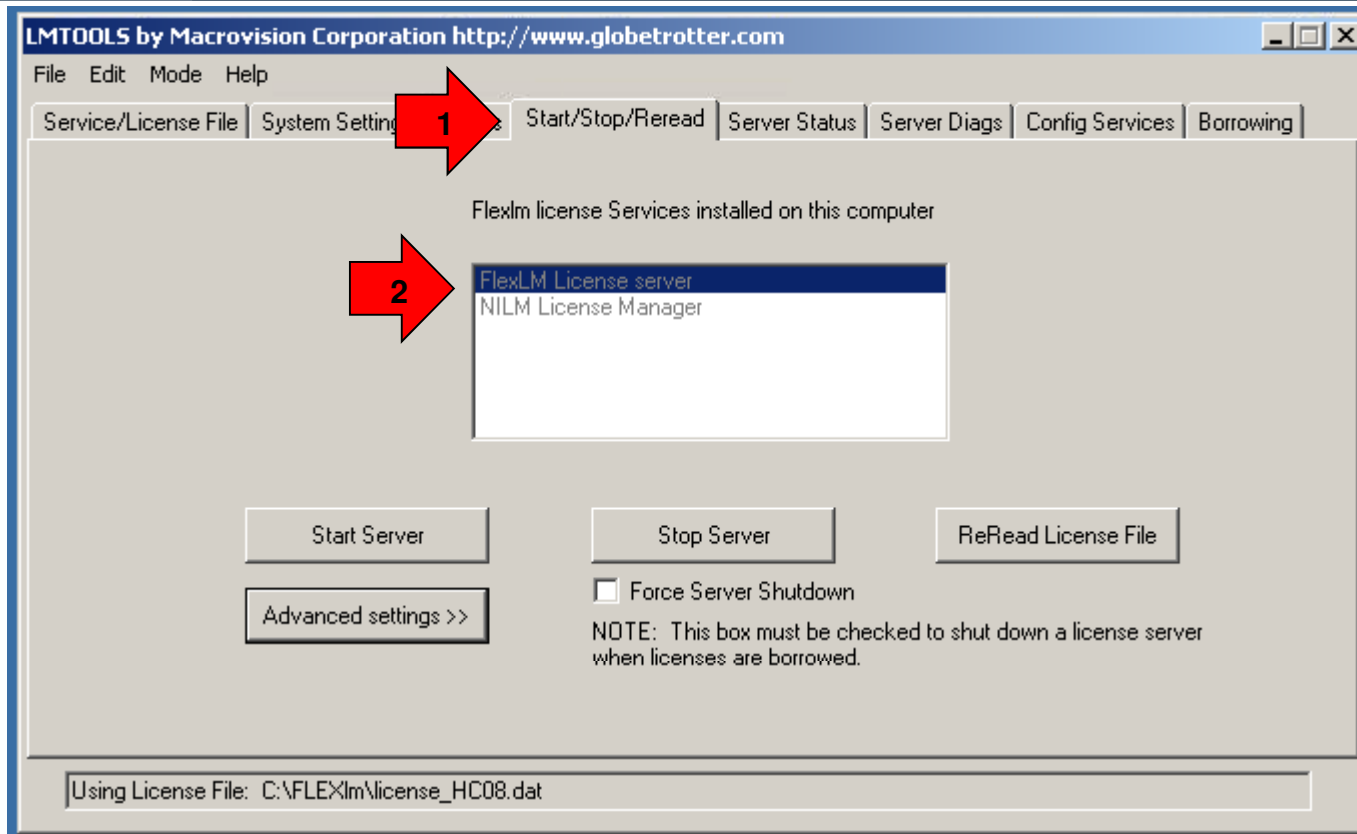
LMTOOLS by Macrovision Corporation http://www.globetrotter.com

File Edit Mode Help

Service/License File | System Settin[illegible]s | Start/Stop/Reread | Server Status | Server Diags | Config Services | Borrowing

1

Flexlm license Services installed on this computer

2

FlexLM License server
NILM License Manager

Start Server

Stop Server

ReRead License File

Advanced settings >>

Force Server Shutdown

NOTE: This box must be checked to shut down a license server when licenses are borrowed.

Using License File: C:\FLEXlm\license_HC08.dat